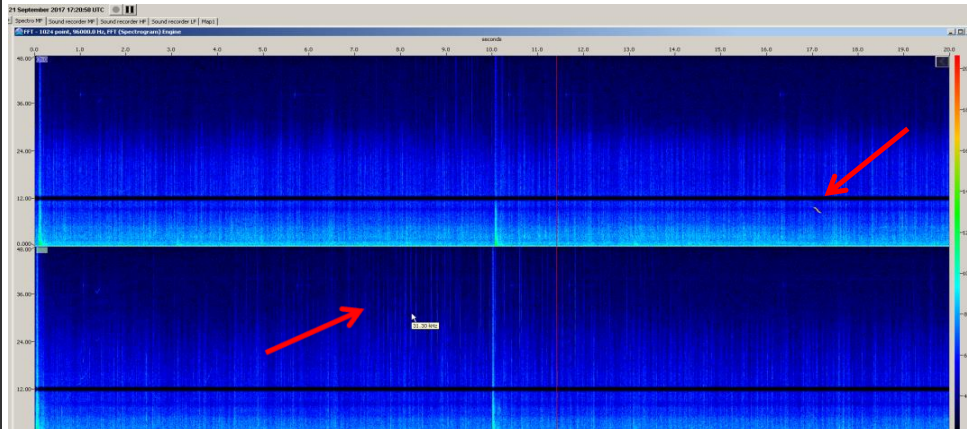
21 September 2017 17:20:50 UTC

Spectro MF | Sound recorder MF | Sound recorder HF | Sound recorder LF | Maps

FFT - 1024 point, 96000.0 Hz, FFT (Spectrogram) Engine

seconds

0.0 1.0 2.0 3.0 4.0 5.0 6.0 7.0 8.0 9.0 10.0 11.0 12.0 13.0 14.0 15.0 16.0 17.0 18.0 19.0 20.0

48.00
36.00
24.00
12.00
0.000
48.00
36.00
24.00
12.00

31.30 kHz